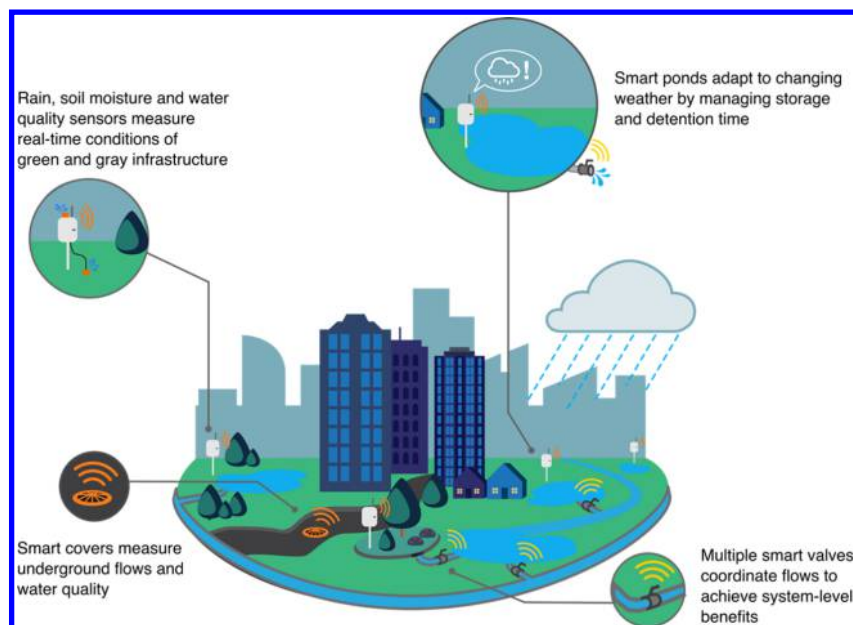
Rain, soil moisture and water quality sensors measure real-time conditions of green and gray infrastructure

Smart ponds adapt to changing weather by managing storage and detention time

Smart covers measure underground flows and water quality

Multiple smart valves coordinate flows to achieve system-level benefits